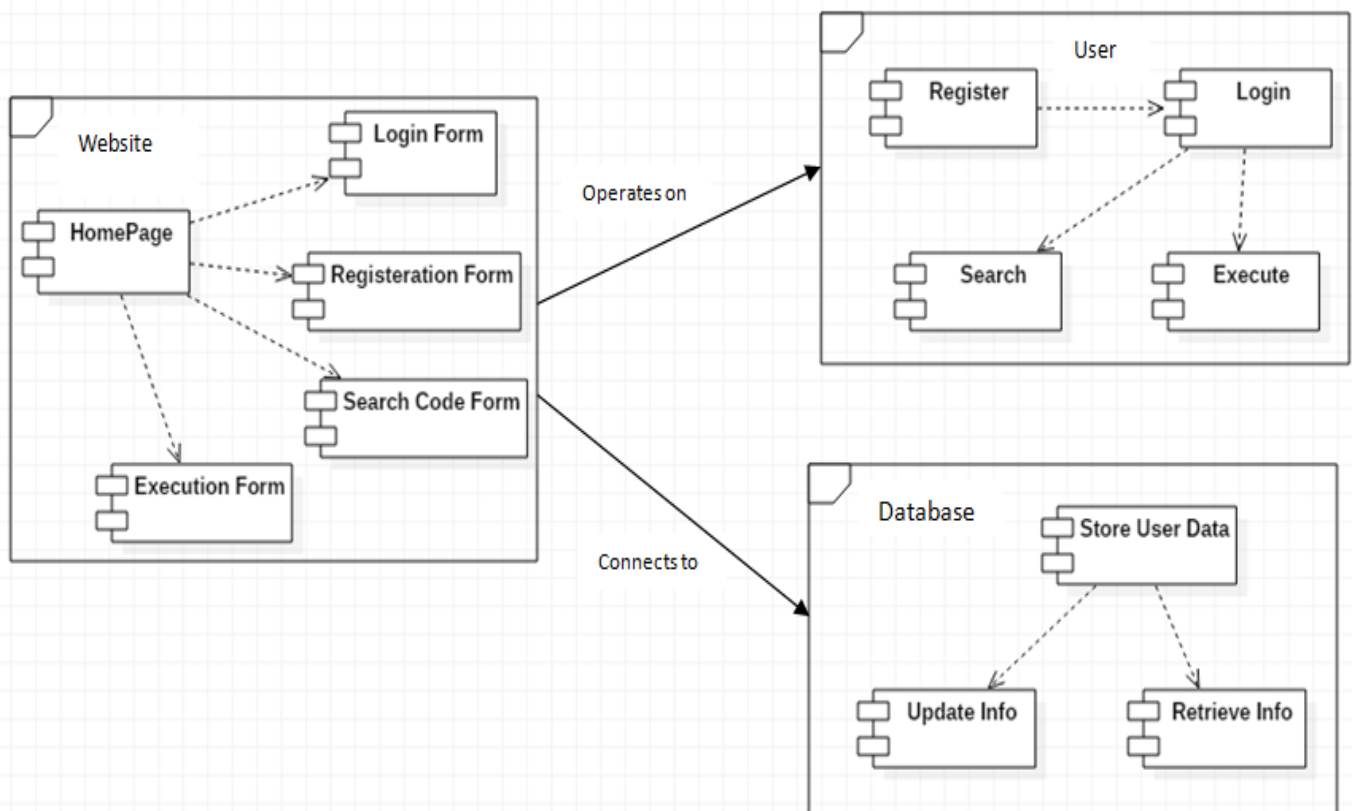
Website

Login Form

HomePage

Registeration Form

Search Code Form

Execution Form

Operates on

Connects to

User

Register

Login

Search

Execute

Database

Store User Data

Update Info

Retrieve Info